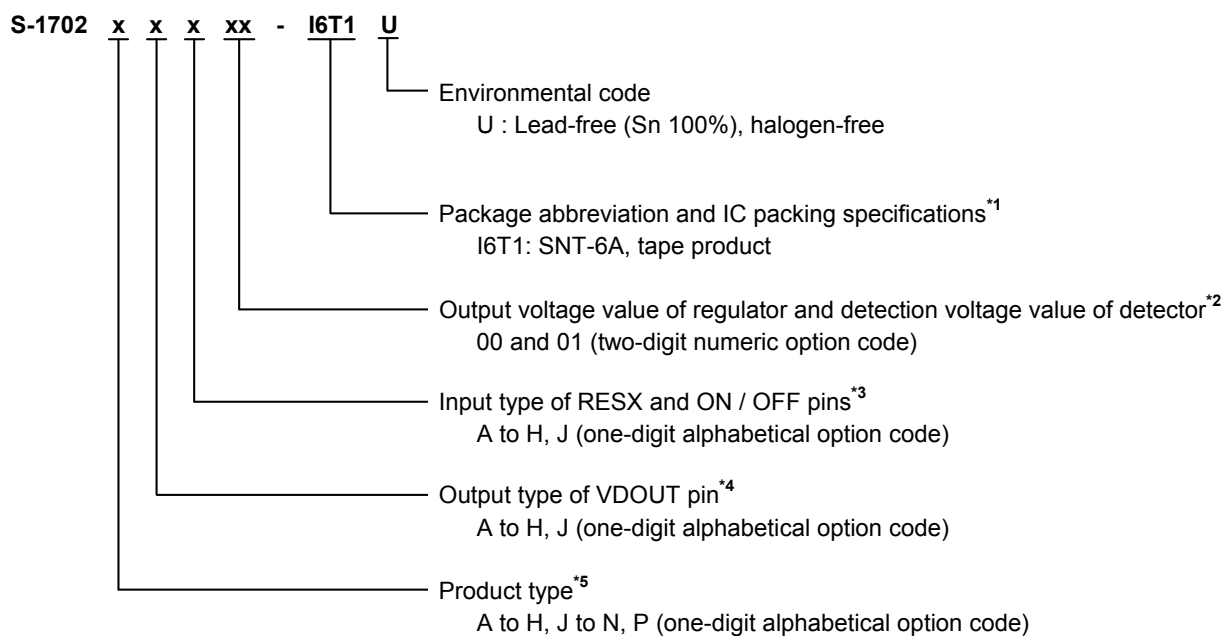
S-1702 x x x xx - I6T1 U

Environmental code
U : Lead-free (Sn 100%), halogen-free

Package abbreviation and IC packing specifications$^{*1}$
I6T1: SNT-6A, tape product

Output voltage value of regulator and detection voltage value of detector$^{*2}$
00 and 01 (two-digit numeric option code)

Input type of RESX and ON / OFF pins$^{*3}$
A to H, J (one-digit alphabetical option code)

Output type of VDOUT pin$^{*4}$
A to H, J (one-digit alphabetical option code)

Product type$^{*5}$
A to H, J to N, P (one-digit alphabetical option code)